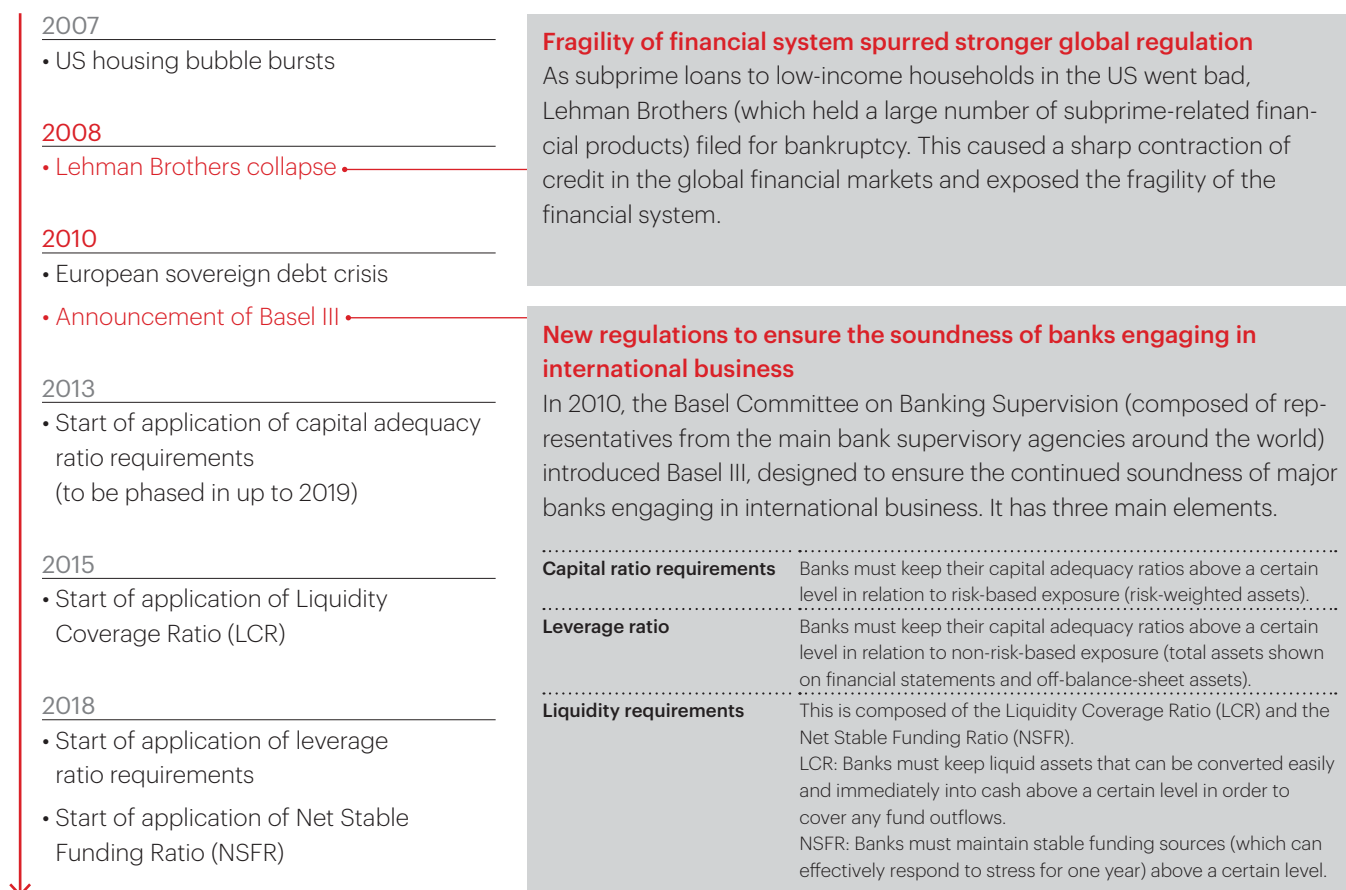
2007

• US housing bubble bursts

2008

• Lehman Brothers collapse

2010

• European sovereign debt crisis

• Announcement of Basel III

2013

• Start of application of capital adequacy ratio requirements (to be phased in up to 2019)

2015

• Start of application of Liquidity Coverage Ratio (LCR)

2018

• Start of application of leverage ratio requirements

• Start of application of Net Stable Funding Ratio (NSFR)

Fragility of financial system spurred stronger global regulation

As subprime loans to low-income households in the US went bad, Lehman Brothers (which held a large number of subprime-related financial products) filed for bankruptcy. This caused a sharp contraction of credit in the global financial markets and exposed the fragility of the financial system.

New regulations to ensure the soundness of banks engaging in international business

In 2010, the Basel Committee on Banking Supervision (composed of representatives from the main bank supervisory agencies around the world) introduced Basel III, designed to ensure the continued soundness of major banks engaging in international business. It has three main elements.

| | |
|---|---|
| Capital ratio requirements | Banks must keep their capital adequacy ratios above a certain level in relation to risk-based exposure (risk-weighted assets). |
| Leverage ratio | Banks must keep their capital adequacy ratios above a certain level in relation to non-risk-based exposure (total assets shown on financial statements and off-balance-sheet assets). |
| Liquidity requirements | This is composed of the Liquidity Coverage Ratio (LCR) and the Net Stable Funding Ratio (NSFR). LCR: Banks must keep liquid assets that can be converted easily and immediately into cash above a certain level in order to cover any fund outflows. NSFR: Banks must maintain stable funding sources (which can effectively respond to stress for one year) above a certain level. |